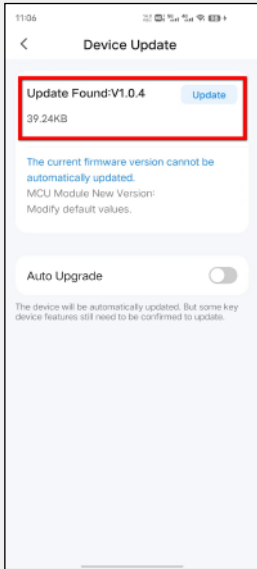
11:06

<

Device Update

Update Found:V1.0.4

Update

39.24KB

The current firmware version cannot be automatically updated.

MCU Module New Version:

Modify default values.

Auto Upgrade

The device will be automatically updated. But some key device features still need to be confirmed to update.